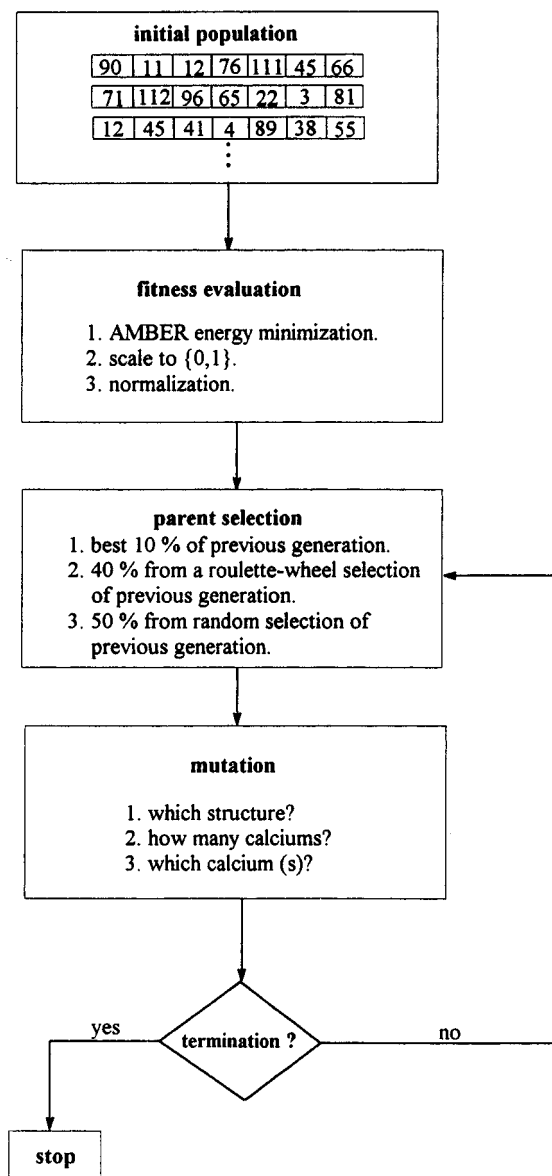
**initial population**

| 90 | 11 | 12 | 76 | 111 | 45 | 66 |
|---|---|---|---|---|---|---|
| 71 | 112 | 96 | 65 | 22 | 3 | 81 |
| 12 | 45 | 41 | 4 | 89 | 38 | 55 |

⋮

**fitness evaluation**

1. AMBER energy minimization.
2. scale to $\{0,1\}$.
3. normalization.

**parent selection**

1. best 10 % of previous generation.
2. 40 % from a roulette-wheel selection of previous generation.
3. 50 % from random selection of previous generation.

**mutation**

1. which structure?
2. how many calciums?
3. which calcium (s)?

yes

**termination ?**

no

**stop**